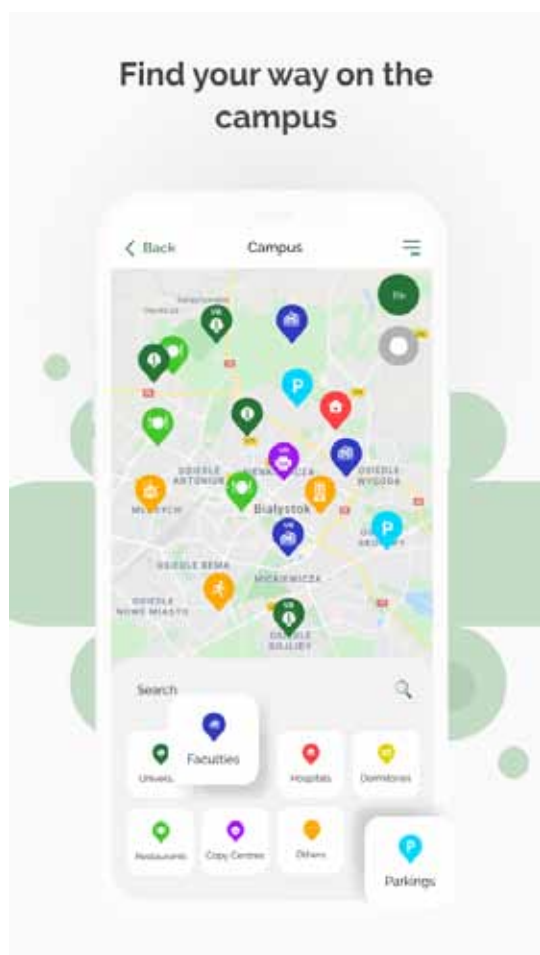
Find your way on the campus

Back

Campus

OSIEDLE ANTONIUK

MICKIEWICZA

Białystok

OSIEDLE WYGODA

OSIEDLE BEMA

OSIEDLE NOWE MIASTO

MICKIEWICZA

OSIEDLE SOLNICZKI

Search

Univers...

Faculties

Hospitals

Dormitories

Restaurants

Copy Centres

Others

Parkings